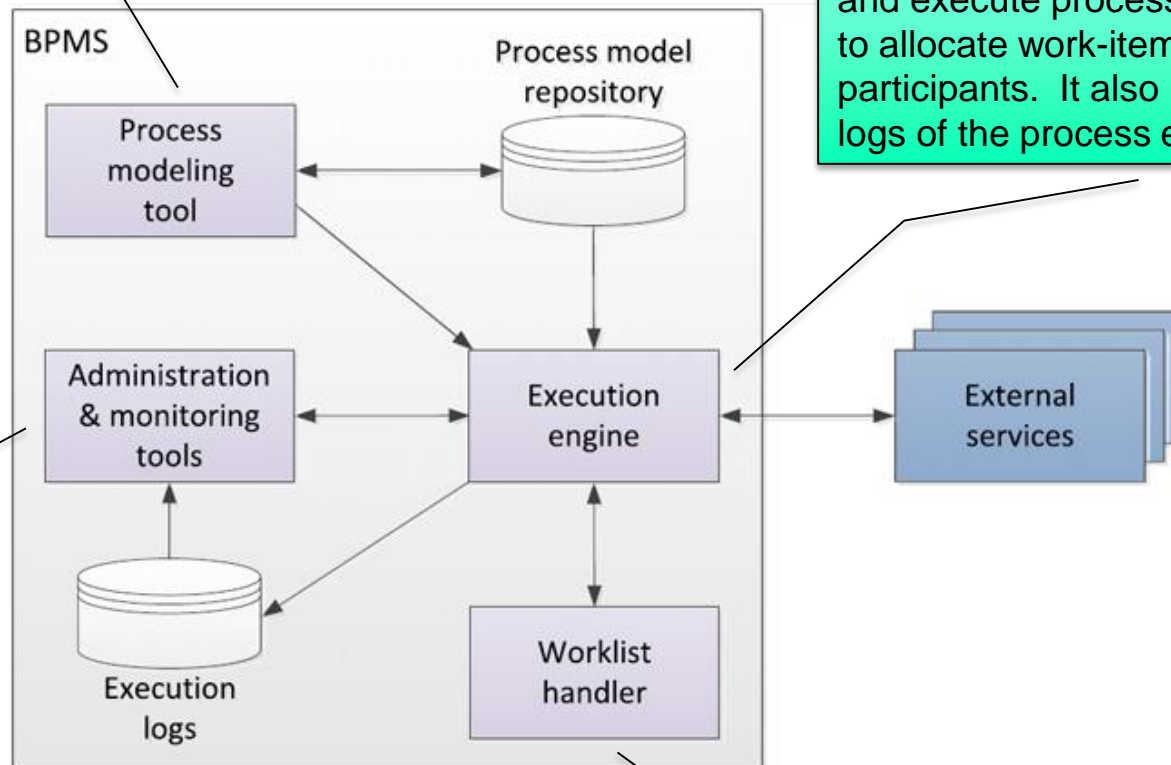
and execute process
to allocate work-item
participants. It also
logs of the process e

BPMS

Process modeling tool

Process model repository

Administration & monitoring tools

Execution engine

External services

Execution logs

Worklist handler